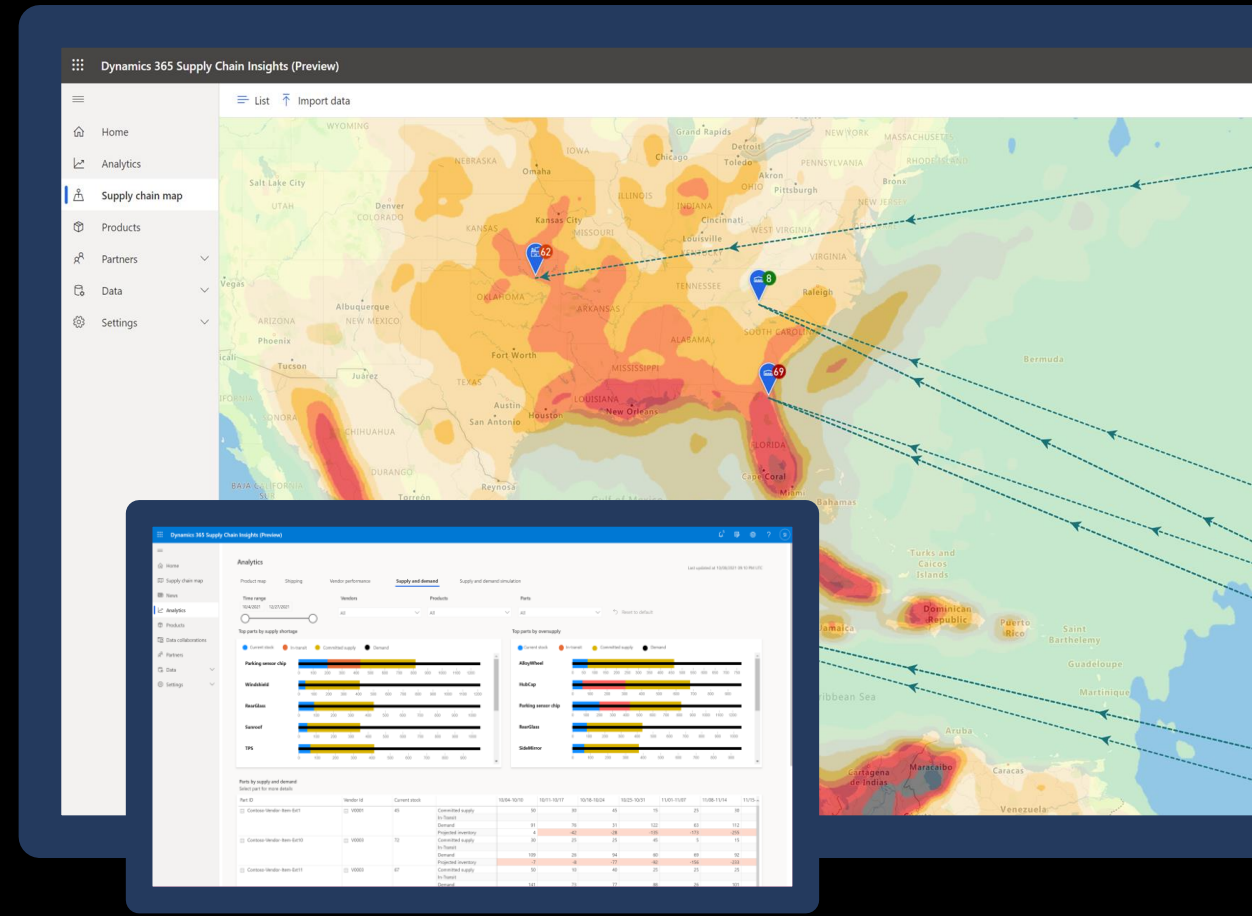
Dynamics 365 Supply Chain Insights (Preview)

Home
Analytics
Supply chain map
Products
Partners
Data
Settings

List
Import data

WYOMING
Grand Rapids
NEW YORK
MASSACHUSETTS
Detroit
Chicago
Toledo
PENNSYLVANIA
RHODE ISLAND
NEBRASKA
IOWA
Omaha
Salt Lake City
Akron
Pittsburgh
Bronx
ILLINOIS
INDIANA
OHIO
UTAH
Denver
COLORADO
NEW JERSEY
Cincinnati
Kansas City
KANSAS
MISSOURI
WEST VIRGINIA
Louisville
62
VIRGINIA
8
Vegas
OKLAHOMA
TENNESSEE
Raleigh
Albuquerque
NEW MEXICO
ARKANSAS
ARIZONA
SOUTH CAROLINA
Phoenix
ALABAMA
Fort Worth
Bermuda
Tucson
MISSISSIPPI
69
Juárez
TEXAS
LOUISIANA
Austin
New Orleans
Houston
San Antonio
CHIHUAHUA
LORIDA
DURANGO
Cape Coral
Reynosa
Miami
Bahamas
Turks and Caicos Islands
Dominican Republic
Puerto Rico
Saint Barthelemy
Guadeloupe
Martinique
ribbean Sea
Aruba
Caracas
Cartagena de Indias
Maracaibo
Venezuela

Dynamics 365 Supply Chain Insights (Preview)

Home
Supply chain map
News
Analytics
Products
Data collaborations
Partners
Data
Settings

Analytics
Last updated at 10/26/2021 08:15 PM UTC
Product map
Shipping
Vendor performance
Supply and demand
Supply and demand simulation

Time range
10/4/2021
12/21/2021
Vendors
All
Products
All
Parts
All
Reset to default

Top parts by supply shortage
Current stock
In transit
Committed supply
Demand
Parking sensor chip
Windshield
RearGlass
Sunroof
TPS

Top parts by oversupply
Current stock
In transit
Committed supply
Demand
AlloyWheel
HubCap
Parking sensor chip
RoofGlass
SideMirror

Parts by supply and demand
Select part for more details

| Part ID | Vendor Id | Current stock | | 10/04-10/10 | 10/11-10/17 | 10/18-10/24 | 10/25-10/31 | 11/01-11/07 | 11/08-11/14 | 11/15 |
|---|---|---|---|---|---|---|---|---|---|---|
| Contoso-Vendor-Item-Sid1 | V0001 | 45 | Committed supply | 50 | 30 | 45 | 15 | 23 | 38 |
| | | | In Transit | | | | | | | |
| | | | Demand | 91 | 76 | 31 | 122 | 63 | 112 |
| | | | Projected inventory | 4 | -42 | -28 | -135 | -173 | -259 |
| Contoso-Vendor-Item-Sid10 | V0003 | 72 | Committed supply | 80 | 25 | 25 | 45 | 5 | 15 |
| | | | In Transit | | | | | | | |
| | | | Demand | 109 | 20 | 94 | 80 | 69 | 92 |
| | | | Projected inventory | -7 | -8 | -77 | -42 | -104 | -224 |
| Contoso-Vendor-Item-Sid11 | V0003 | 87 | Committed supply | 50 | 10 | 40 | 25 | 23 | 25 |
| | | | In Transit | | | | | | | |
| | | | Demand | 141 | 73 | 77 | 80 | 36 | 101 |